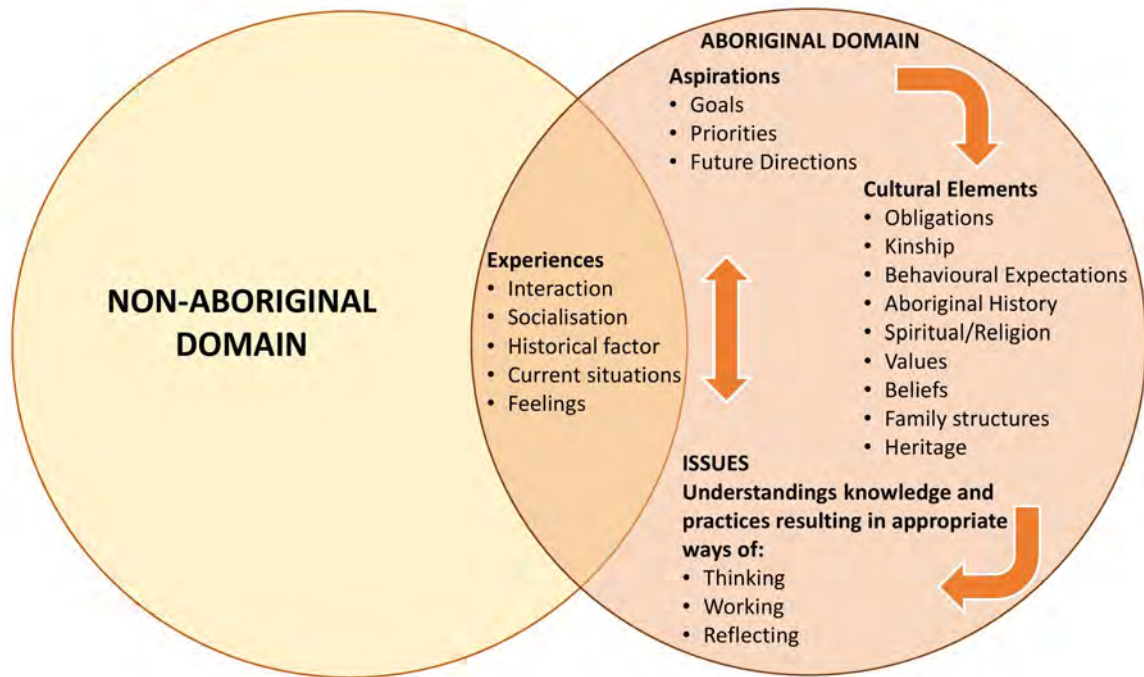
NON-ABORIGINAL DOMAIN

Experiences
• Interaction
• Socialisation
• Historical factor
• Current situations
• Feelings

ABORIGINAL DOMAIN

Aspirations
• Goals
• Priorities
• Future Directions

Cultural Elements
• Obligations
• Kinship
• Behavioural Expectations
• Aboriginal History
• Spiritual/Religion
• Values
• Beliefs
• Family structures
• Heritage

ISSUES
Understandings knowledge and practices resulting in appropriate ways of:
• Thinking
• Working
• Reflecting